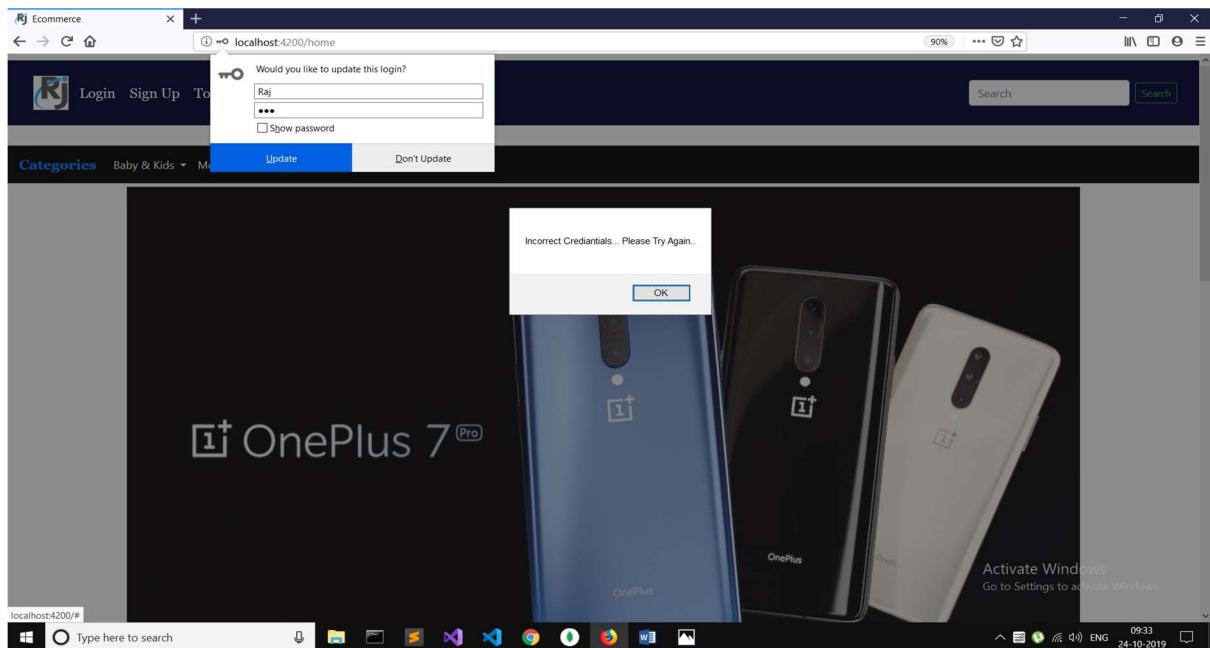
Rj Ecommerce

localhost:4200/home

90%

Would you like to update this login?

Raj

•••

Show password

Update

Don't Update

Login Sign Up To

Search

Search

Categories Baby & Kids ▾ M

Incorrect Crediantials... Please Try Again..

OK

1+ OnePlus 7 Pro

OnePlus

OnePlus

Activate Windows
Go to Settings to activate Windows.

localhost:4200/#

Type here to search

ENG 09:33 24-10-2019